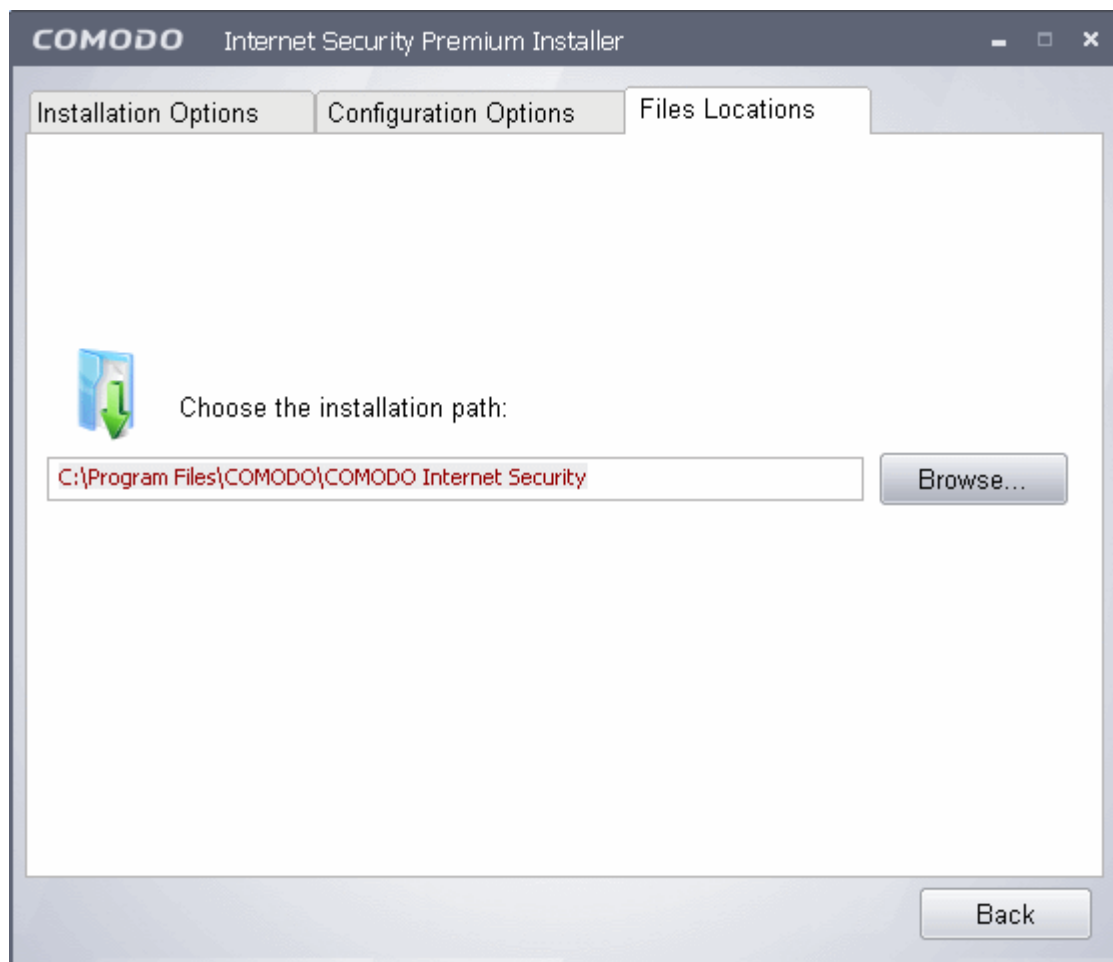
COMODO Internet Security Premium Installer

Installation Options | Configuration Options | Files Locations

Choose the installation path:

C:\Program Files\COMODO\COMODO Internet Security

Browse...

Back